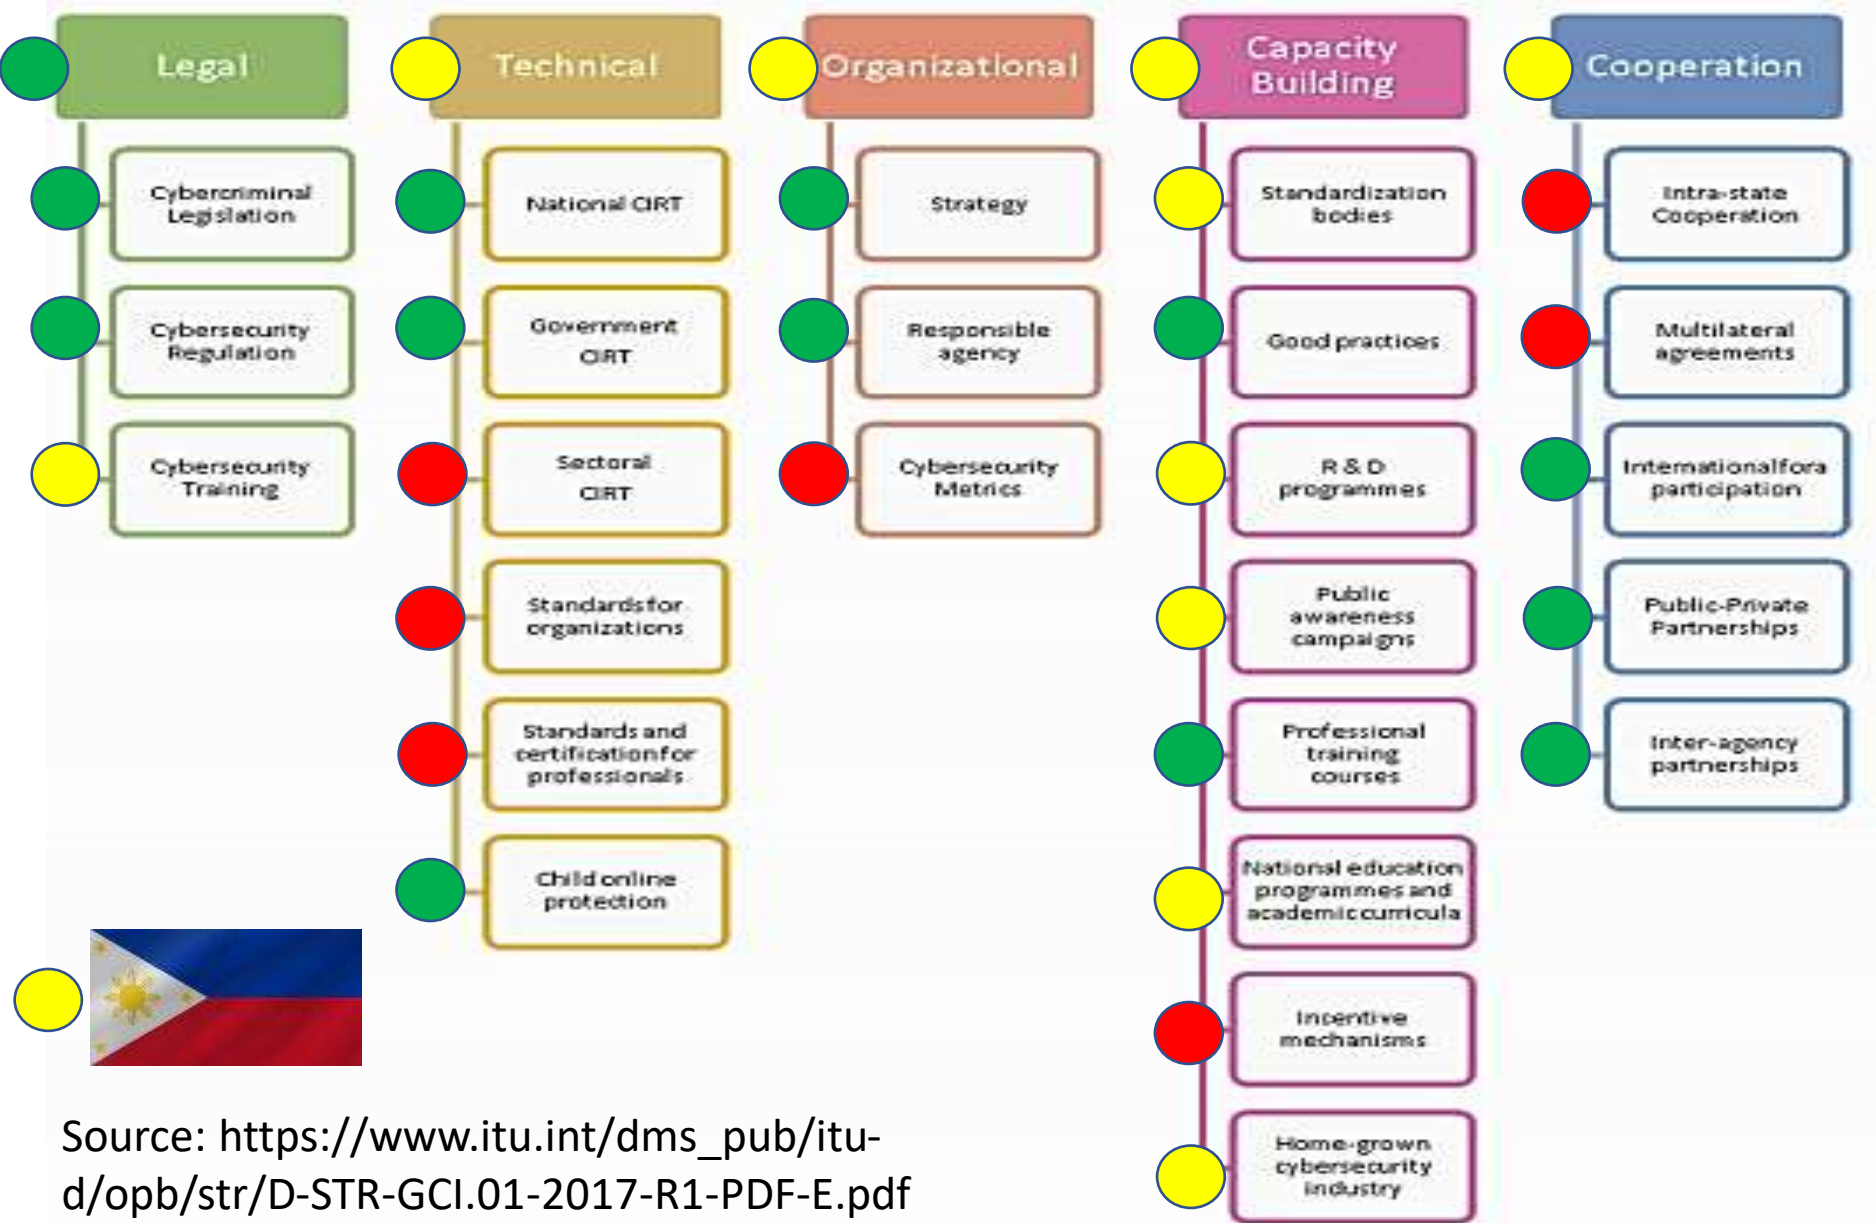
Legal

Cybercriminal Legislation

Cybersecurity Regulation

Cybersecurity Training

Technical

National CIRT

Government CIRT

Sectoral CIRT

Standards for organizations

Standards and certification for professionals

Child online protection

Organizational

Strategy

Responsible agency

Cybersecurity Metrics

Capacity Building

Standardization bodies

Good practices

R & D programmes

Public awareness campaigns

Professional training courses

National education programmes and academic curricula

Incentive mechanisms

Home-grown cybersecurity industry

Cooperation

Intra-state Cooperation

Multilateral agreements

International fora participation

Public-Private Partnerships

Inter-agency partnerships

Source: https://www.itu.int/dms_pub/itu-d/opb/str/D-STR-GCI.01-2017-R1-PDF-E.pdf